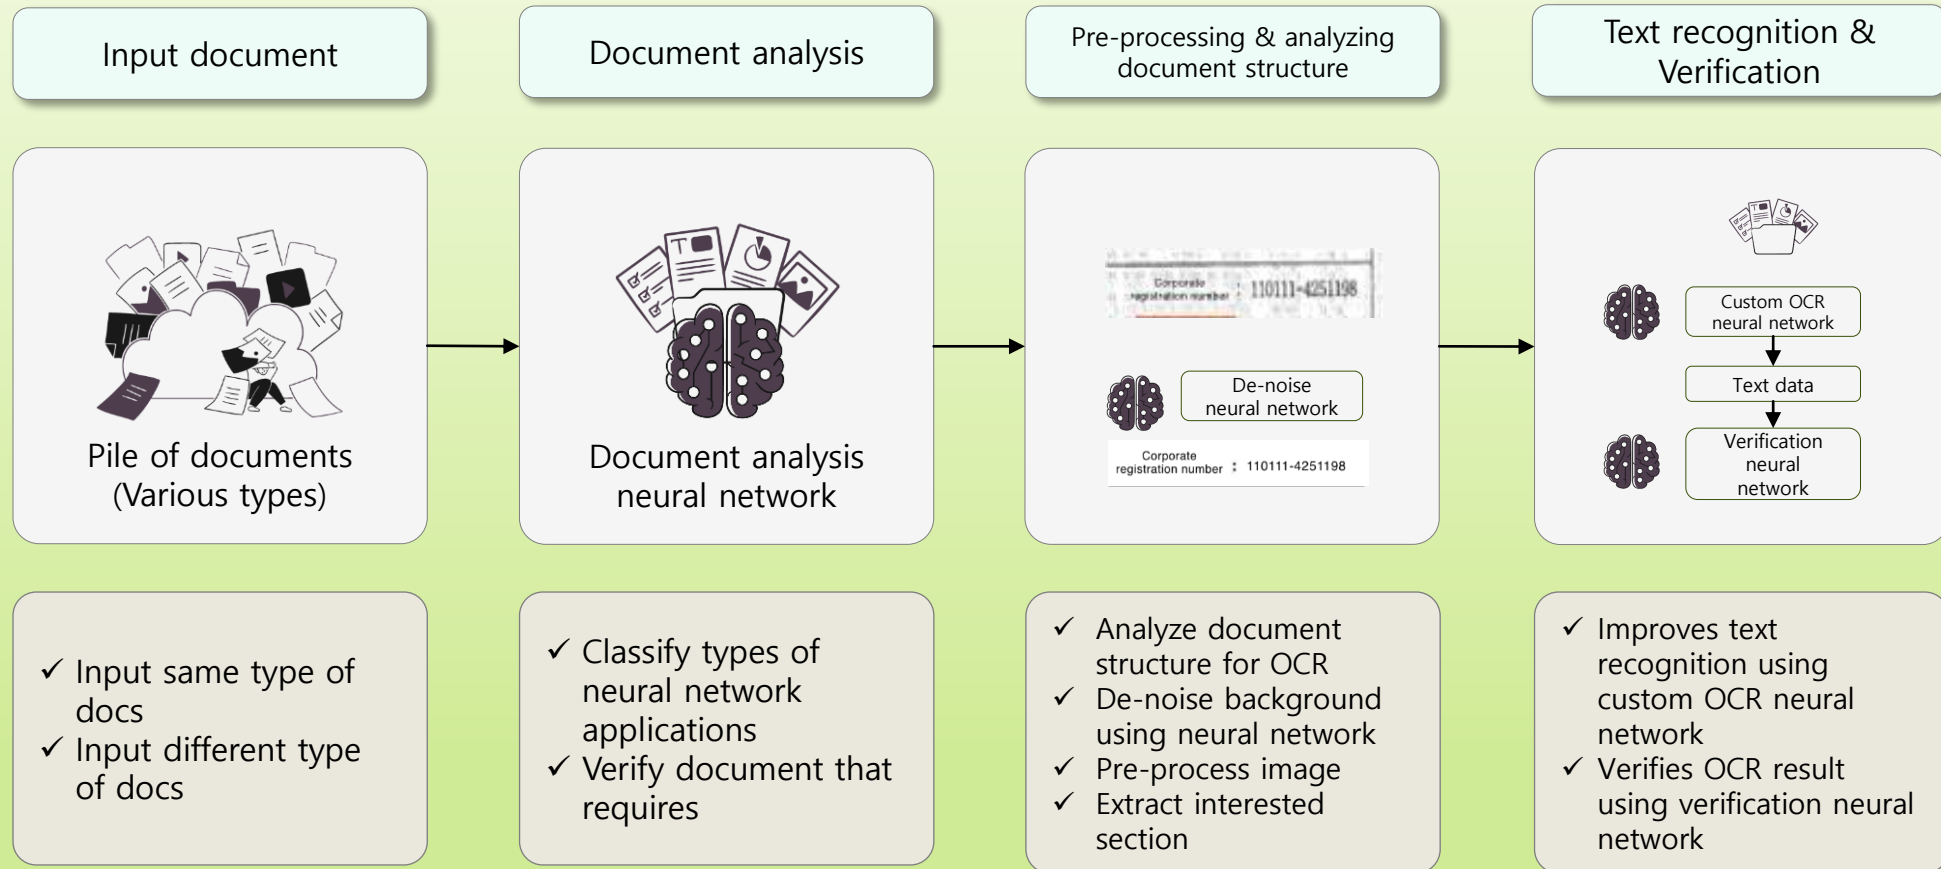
Input document

Document analysis

Pre-processing & analyzing document structure

Text recognition & Verification

Pile of documents (Various types)

Document analysis neural network

Corporate registration number : 110111-4251198

De-noise neural network

Corporate registration number : 110111-4251198

Custom OCR neural network

Text data

Verification neural network

✓ Input same type of docs
✓ Input different type of docs

✓ Classify types of neural network applications
✓ Verify document that requires

✓ Analyze document structure for OCR
✓ De-noise background using neural network
✓ Pre-process image
✓ Extract interested section

✓ Improves text recognition using custom OCR neural network
✓ Verifies OCR result using verification neural network